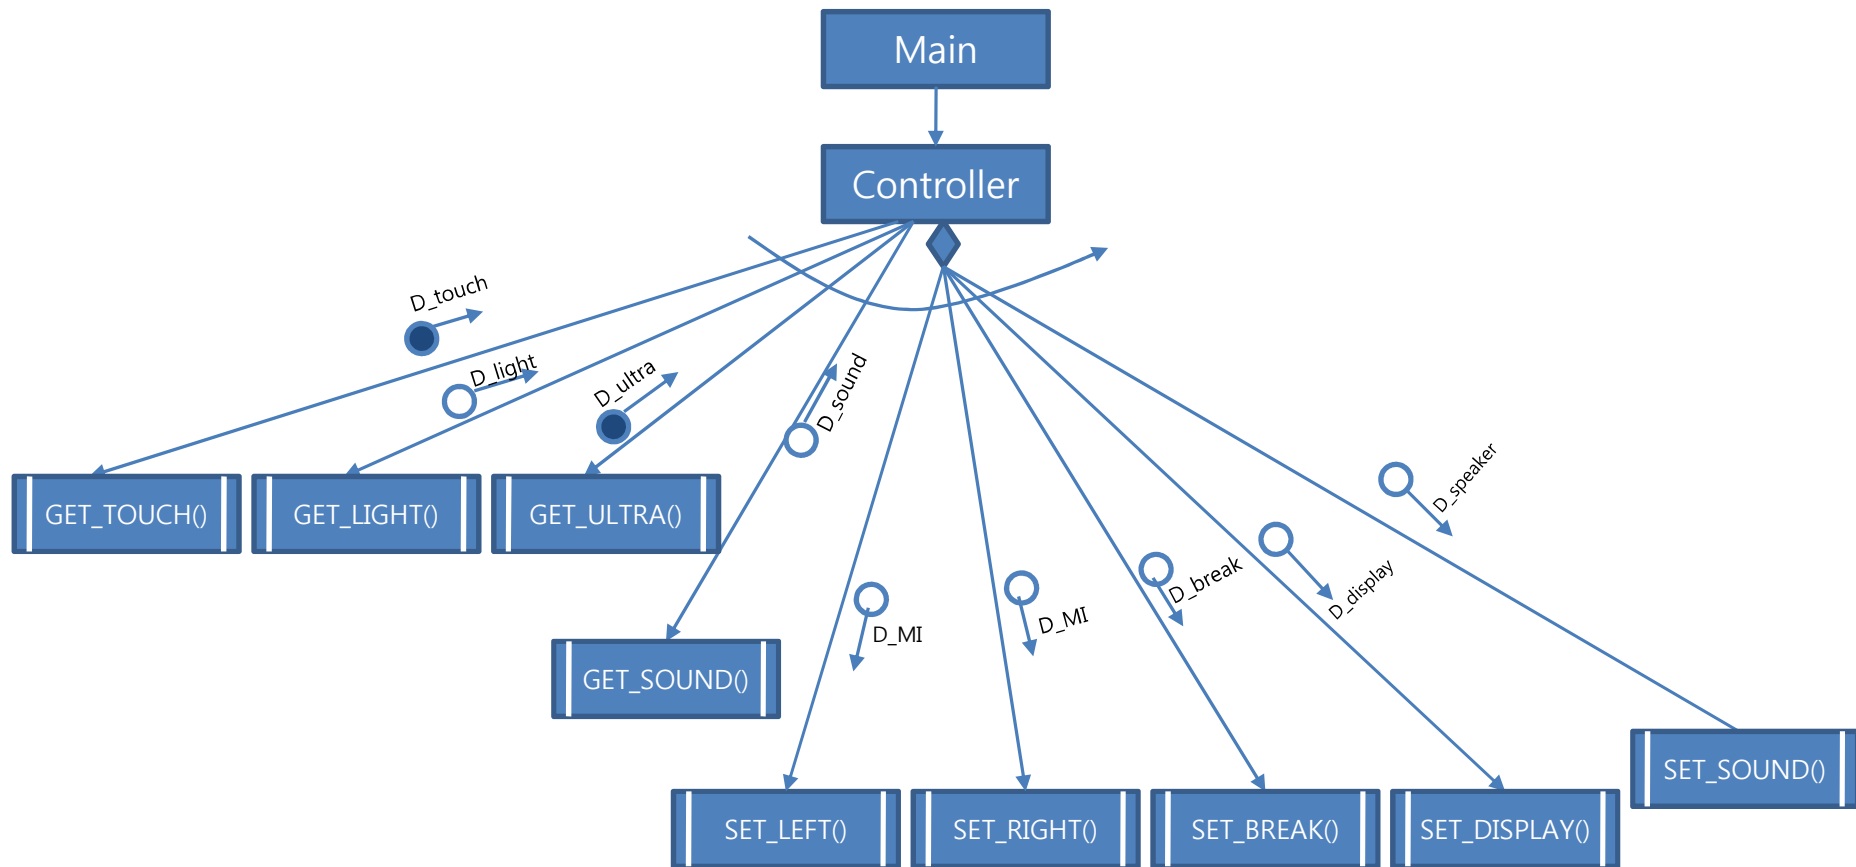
Main

Controller

D_touch

D_light

D_ultra

D_sound

D_speaker

GET_TOUCH()

GET_LIGHT()

GET_ULTRA()

D_break

D_display

D_MI

D_MI

GET_SOUND()

SET_SOUND()

SET_LEFT()

SET_RIGHT()

SET_BREAK()

SET_DISPLAY()